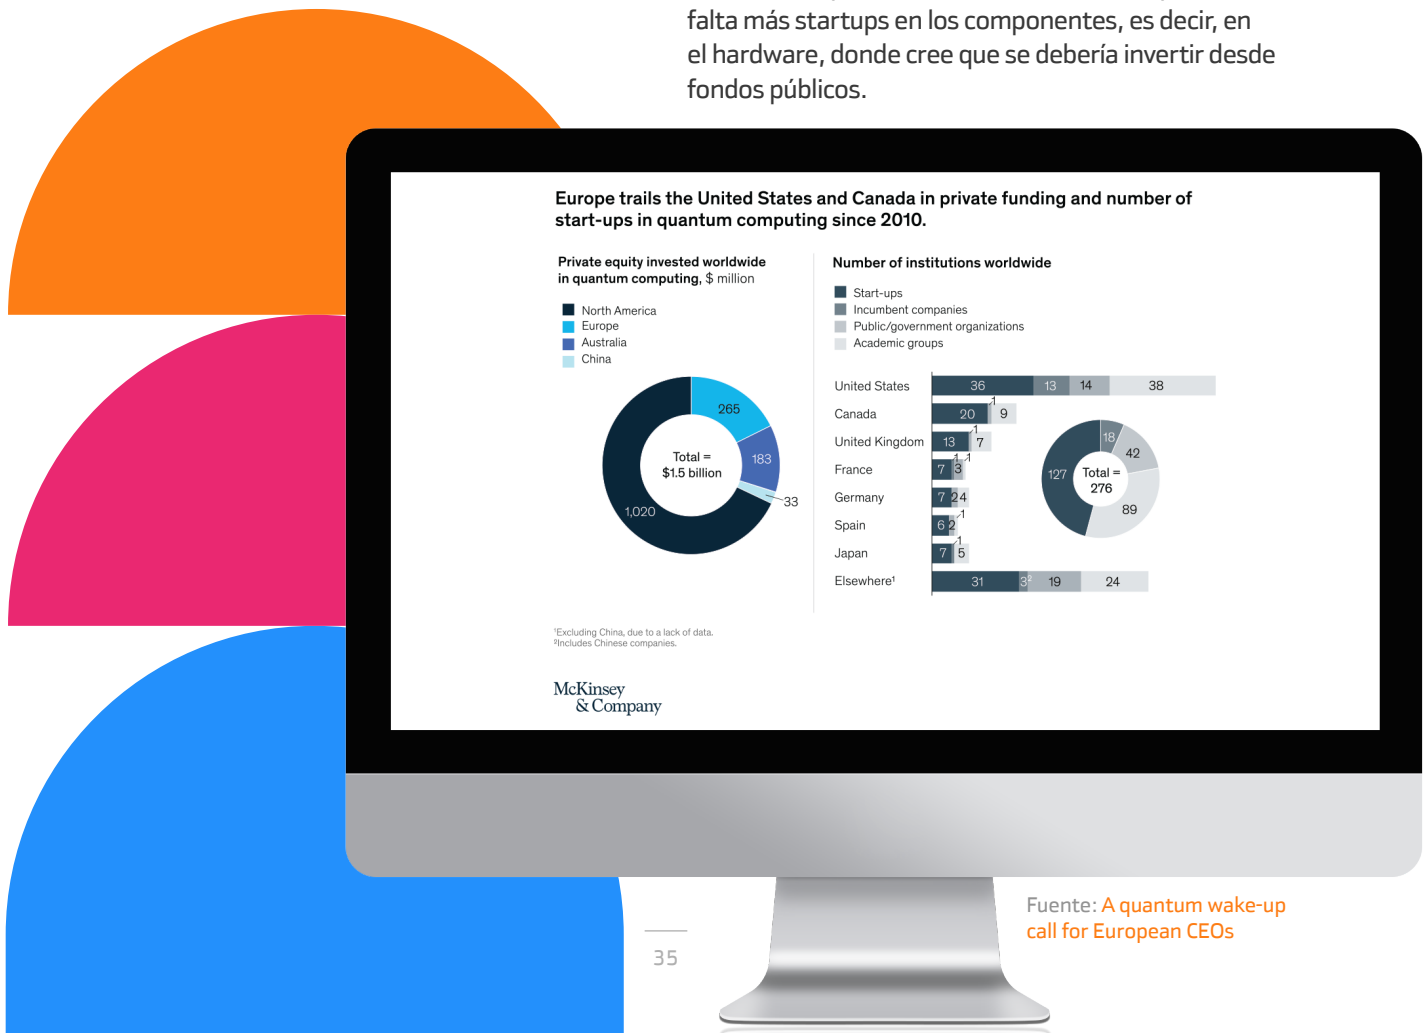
falta más startups en los componentes, es decir, en el hardware, donde cree que se debería invertir desde fondos públicos.

Europe trails the United States and Canada in private funding and number of start-ups in quantum computing since 2010.

Private equity invested worldwide in quantum computing, $ million

North America
Europe
Australia
China

265
183
33
1,020
Total = $1.5 billion

Number of institutions worldwide

Start-ups
Incumbent companies
Public/government organizations
Academic groups

| | | | | |
|---|---|---|---|---|
| United States | 36 | 13 | 14 | 38 |
| Canada | 20 | 1 | | 9 |
| United Kingdom | 13 | 1 | | 7 |
| France | 7 | 1 | 1 | 3 |
| Germany | 7 | 2 | | 4 |
| Spain | 6 | 1 | | 2 |
| Japan | 7 | 1 | | 5 |
| Elsewhere¹ | 31 | 3² | 19 | 24 |

18
42
127
Total = 276
89

¹Excluding China, due to a lack of data.
²Includes Chinese companies.

McKinsey & Company

Fuente: A quantum wake-up call for European CEOs

35